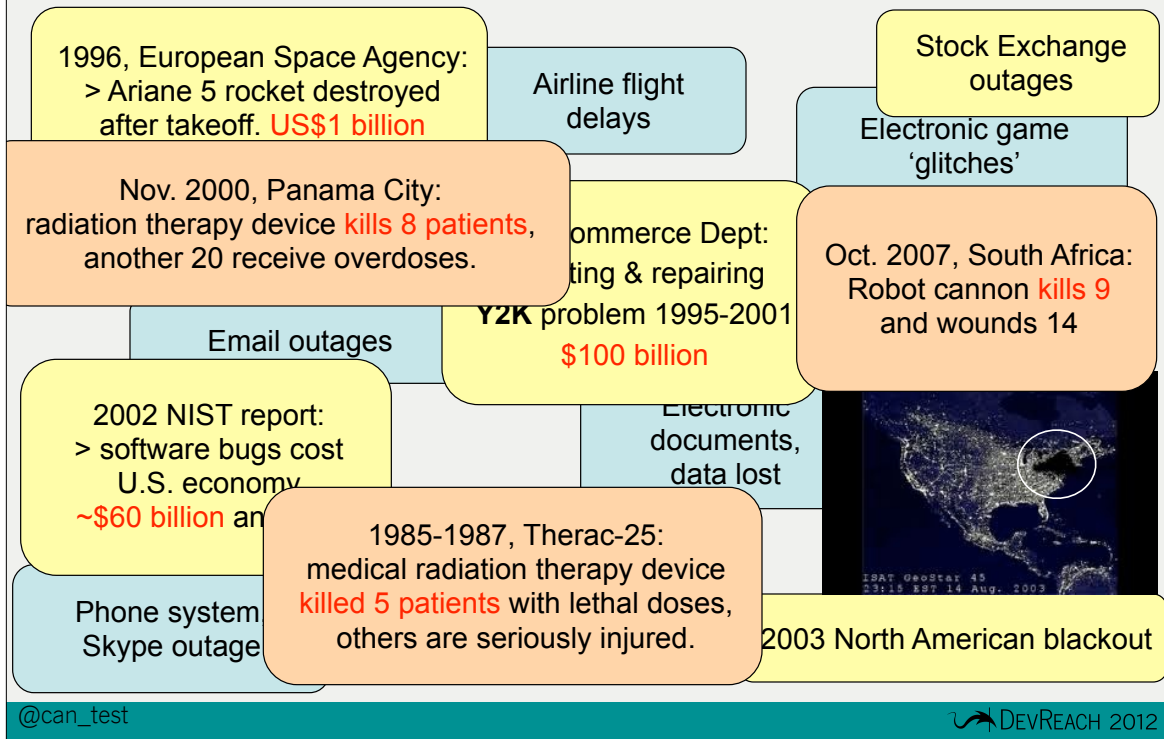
1996, European Space Agency:
> Ariane 5 rocket destroyed after takeoff. US$1 billion

Airline flight delays

Stock Exchange outages

Electronic game 'glitches'

Nov. 2000, Panama City: radiation therapy device kills 8 patients, another 20 receive overdoses.

ommerce Dept: ting & repairing Y2K problem 1995-2001 $100 billion

Oct. 2007, South Africa: Robot cannon kills 9 and wounds 14

Email outages

2002 NIST report:
> software bugs cost U.S. economy ~$60 billion an

Electronic documents, data lost

ISAT GeoStar 45
23:15 EST 14 Aug. 2003

1985-1987, Therac-25: medical radiation therapy device killed 5 patients with lethal doses, others are seriously injured.

Phone system Skype outage

2003 North American blackout

@can_test

DevReach 2012